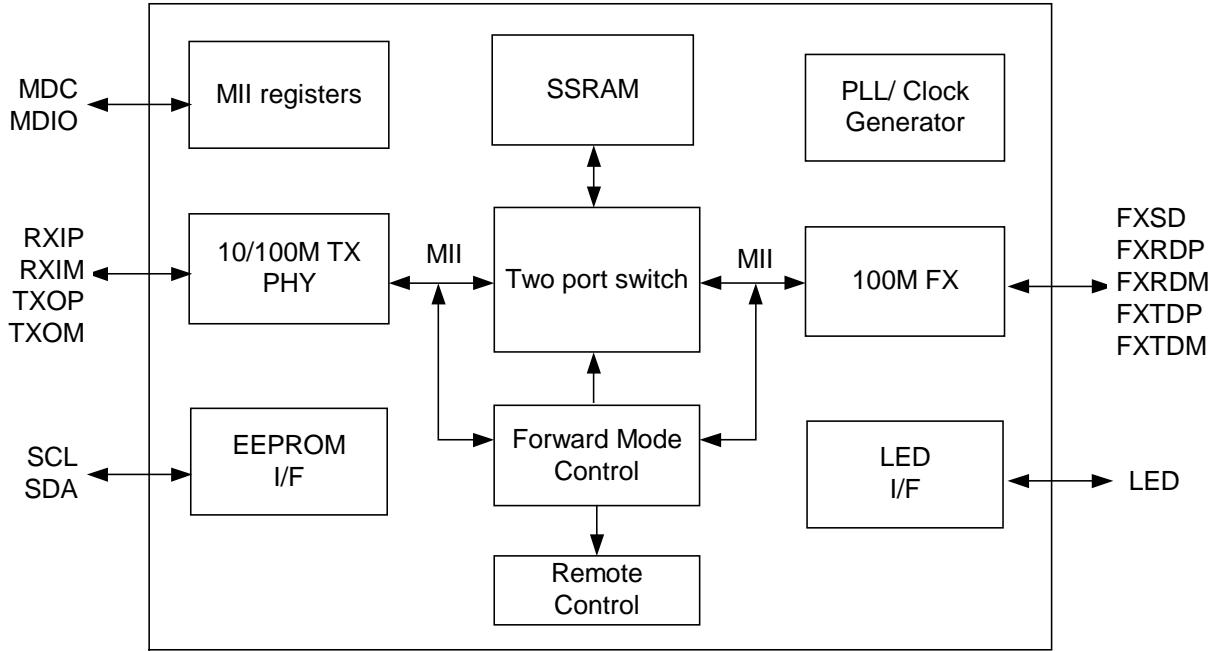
MDC
MDIO

MII registers

SSRAM

PLL/ Clock Generator

RXIP
RXIM
TXOP
TXOM

10/100M TX PHY

MII

Two port switch

MII

100M FX

FXSD
FXRDP
FXRDM
FXTDP
FXTDM

SCL
SDA

EEPROM I/F

Forward Mode Control

LED I/F

LED

Remote Control